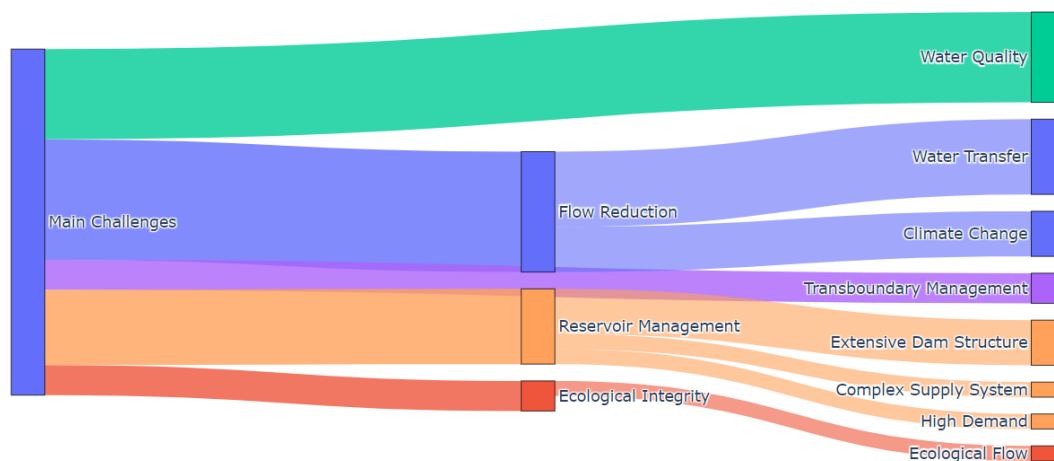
Main Challenges

Flow Reduction

Reservoir Management

Ecological Integrity

Water Quality

Water Transfer

Climate Change

Transboundary Management

Extensive Dam Structure

Complex Supply System

High Demand

Ecological Flow